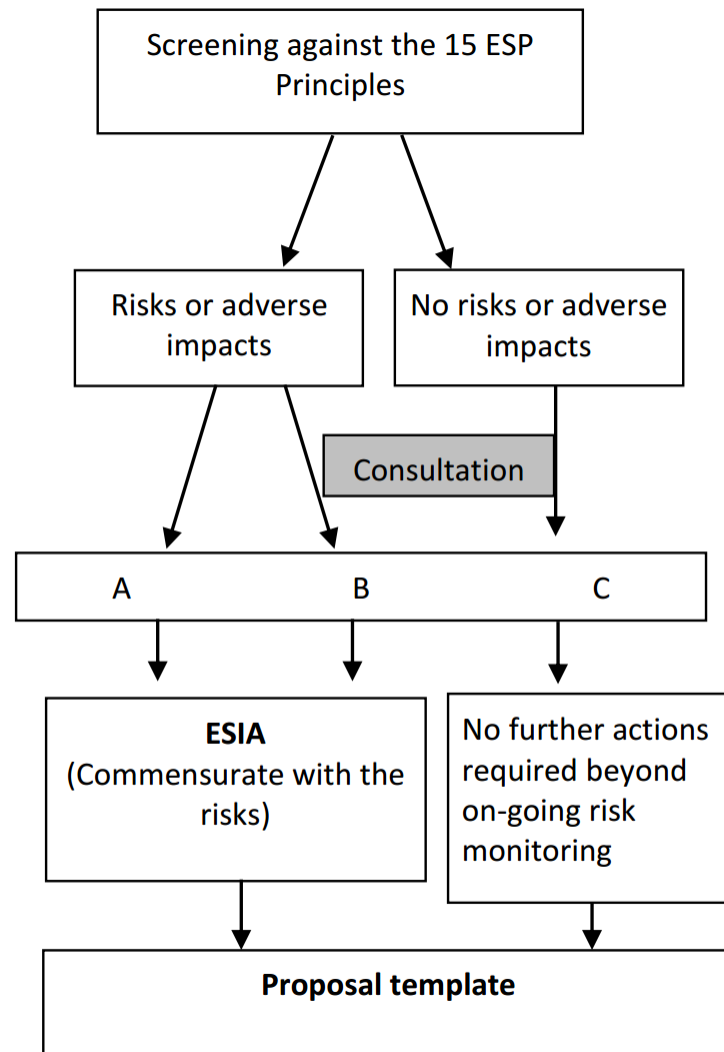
Screening against the 15 ESP Principles

Risks or adverse impacts

No risks or adverse impacts

Consultation

A

B

C

**ESIA**
(Commensurate with the risks)

No further actions required beyond on-going risk monitoring

**Proposal template**